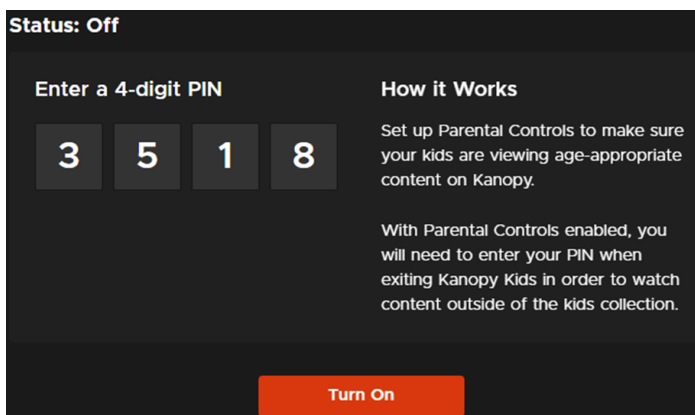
Status: Off

Enter a 4-digit PIN

3 5 1 8

How it Works

Set up Parental Controls to make sure your kids are viewing age-appropriate content on Kanopy.

With Parental Controls enabled, you will need to enter your PIN when exiting Kanopy Kids in order to watch content outside of the kids collection.

Turn On